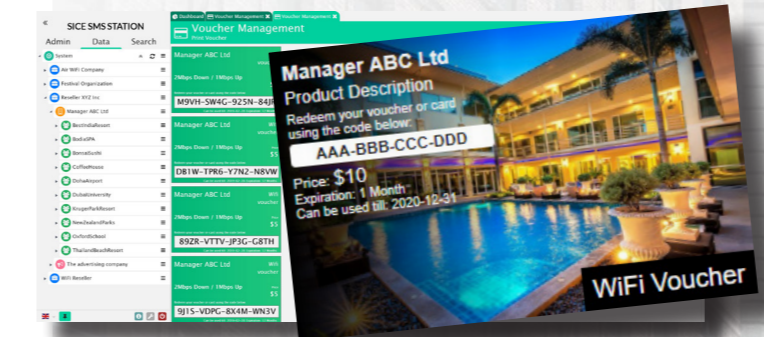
SICE SMS STATION

Admin Data Search

System
Air WiFi Company
Festival Organization
Reseller XYZ Inc
Manager ABC Ltd
BestIndiaResort
BioExSPA
BorneoSushi
CoffeeHouse
DohaAirport
DubaiUniversity
KrugerParkResort
NewZealandParks
OxfordSchool
ThailandBeachResort
The advertising company
WiFi Reseller

Dashboard | Voucher Management | Voucher Management

Voucher Management
Print Voucher

Manager ABC Ltd
2Mbps Down / 1Mbps Up
M9VH-SW4G-925N-84JR

Manager ABC Ltd
WiFi voucher
2Mbps Down / 1Mbps Up
$5
DB1W-TPR6-Y7N2-N8VW

Manager ABC Ltd
WiFi voucher
2Mbps Down / 1Mbps Up
$5
89ZR-VTTV-JP3G-G8TH

Manager ABC Ltd
WiFi voucher
2Mbps Down / 1Mbps Up
$5
9J1S-VDPG-8X4M-WN3V

Manager ABC Ltd
Product Description
Redeem your voucher or card using the code below:
AAA-BBB-CCC-DDD
Price: $10
Expiration: 1 Month
Can be used till: 2020-12-31

WiFi Voucher